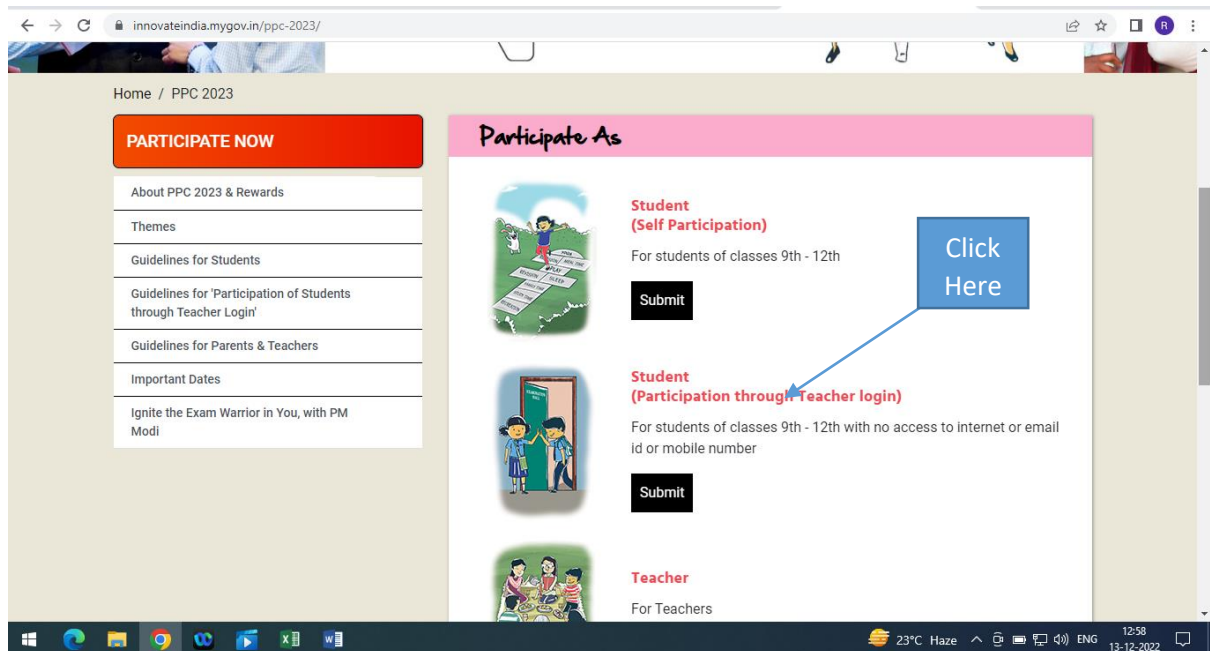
innovateindia.mygov.in/ppc-2023/

Home / PPC 2023

PARTICIPATE NOW

About PPC 2023 & Rewards

Themes

Guidelines for Students

Guidelines for 'Participation of Students through Teacher Login'

Guidelines for Parents & Teachers

Important Dates

Ignite the Exam Warrior in You, with PM Modi

Participate As

Student
(Self Participation)

For students of classes 9th - 12th

Submit

Click Here

Student
(Participation through Teacher login)

For students of classes 9th - 12th with no access to internet or email id or mobile number

Submit

Teacher

For Teachers

23°C Haze ENG 12:58 13-12-2022